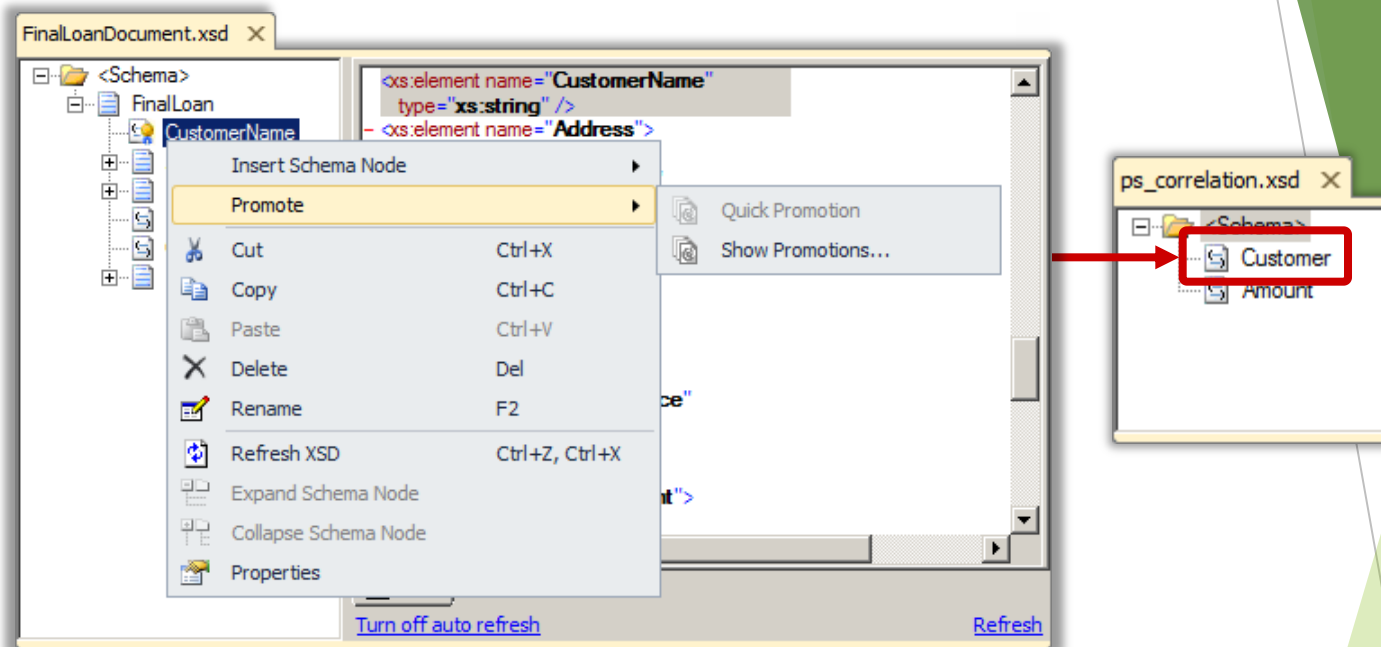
FinalLoanDocument.xsd ✕

<Schema>
FinalLoan
CustomerName

<xs:element name="CustomerName" type="xs:string" />
- <xs:element name="Address">

Insert Schema Node
Promote
Cut Ctrl+X
Copy Ctrl+C
Paste Ctrl+V
Delete Del
Rename F2
Refresh XSD Ctrl+Z, Ctrl+X
Expand Schema Node
Collapse Schema Node
Properties

Quick Promotion
Show Promotions...

ce"
nt">

Turn off auto refresh
Refresh

ps_correlation.xsd ✕
<Schema>
Customer
Amount